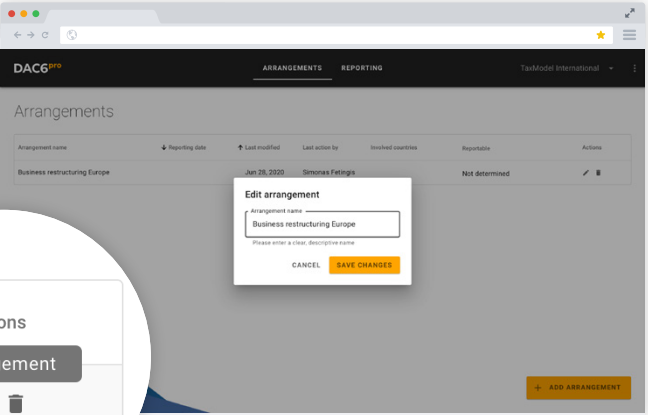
DAC6pro

ARRANGEMENTS

REPORTING

TaxModel International

Arrangements

| Arrangement name | ↓ Reporting date | ↑ Last modified | Last action by | Involved countries | Reportable | Actions |
|---|---|---|---|---|---|---|
| Business restructuring Europe | | Jun 28, 2020 | Simonas Fetingis | | Not determined | |

Edit arrangement

Arrangement name

Business restructuring Europe

Please enter a clear, descriptive name

CANCEL

SAVE CHANGES

+ ADD ARRANGEMENT

ons

ement